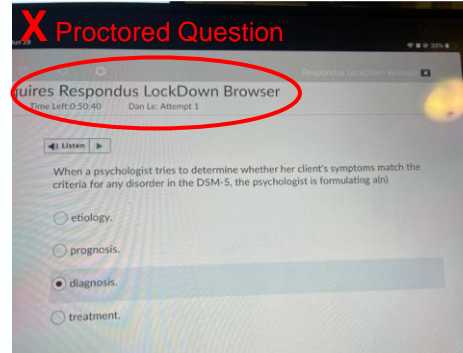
X Proctored Question

Jun 29

53%

Respondus LockDown Browser

quires Respondus LockDown Browser

Time Left:0:50:40 Dan Le: Attempt 1

Listen

When a psychologist tries to determine whether her client's symptoms match the criteria for any disorder in the DSM-5, the psychologist is formulating a(n)

etiology.

prognosis.

diagnosis.

treatment.